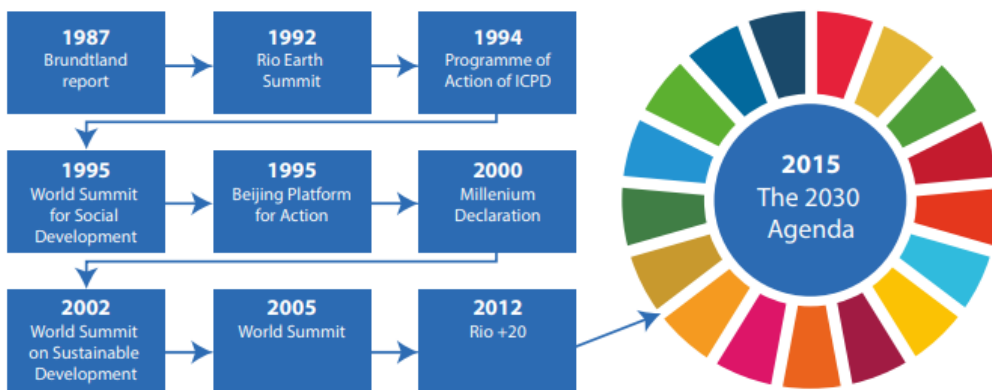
1987
Brundtland report

1992
Rio Earth Summit

1994
Programme of Action of ICPD

1995
World Summit for Social Development

1995
Beijing Platform for Action

2000
Millenium Declaration

2002
World Summit on Sustainable Development

2005
World Summit

2012
Rio +20

2015
The 2030 Agenda